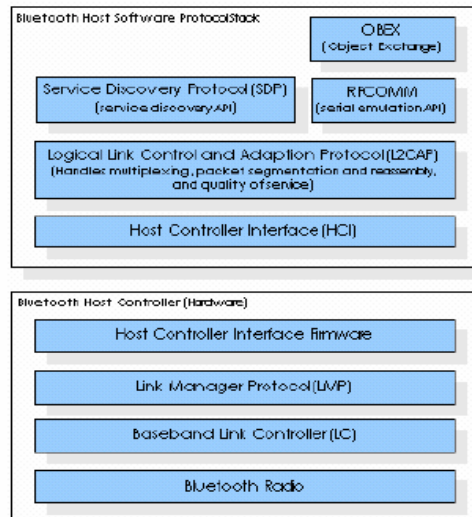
Bluetooth Host Software ProtocolStack

OBEX
(Object Exchange)

Service Discovery Protocol (SDP)
(service discovery API)

RFCOMM
(serial emulation API)

Logical Link Control and Adaption Protocol(L2CAP)
(Handles multiplexing, packet segmentation and reassembly, and quality of service)

Host Controller Interface (HCI)

Bluetooth Host Controller (Hardware)

Host Controller Interface Firmware

Link Manager Protocol(LMP)

Baseband Link Controller(LC)

Bluetooth Radio